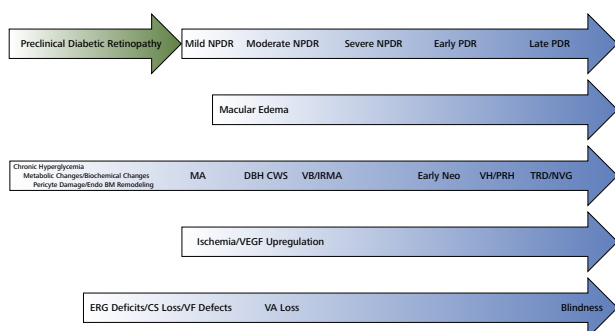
Preclinical Diabetic Retinopathy

Mild NPDR Moderate NPDR Severe NPDR Early PDR Late PDR

Macular Edema

Chronic Hyperglycemia
Metabolic Changes/Biochemical Changes
Pericyte Damage/Endo BM Remodeling

MA DBH CWS VB/IRMA Early Neo VH/PRH TRD/NVG

Ischemia/VEGF Upregulation

ERG Deficits/CS Loss/VF Defects VA Loss Blindness